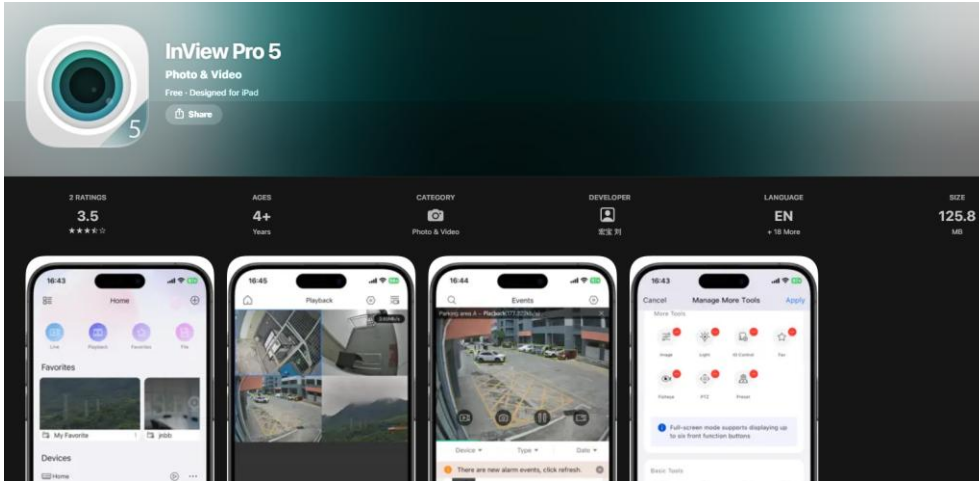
5

InView Pro 5

Photo & Video

Free · Designed for iPad

Share

2 RATINGS
3.5
★★★★☆

AGES
4+
Years

CATEGORY
Photo & Video

DEVELOPER
宏宝 刘

LANGUAGE
EN
+ 18 More

SIZE
125.8
MB

16:43
Home
Live
Playback
Favorites
File
Favorites
My Favorite
jrbb
Devices
Home

16:45
Playback

16:44
Events
Parking area A - Playback
Device
Type
Date
There are new alarm events, click refresh.

16:43
Cancel
Manage More Tools
Apply
More Tools
Image
Light
IO Control
Fav
Fisheye
PTZ
Preset
Full-screen mode supports displaying up to six front function buttons
Basic Tools